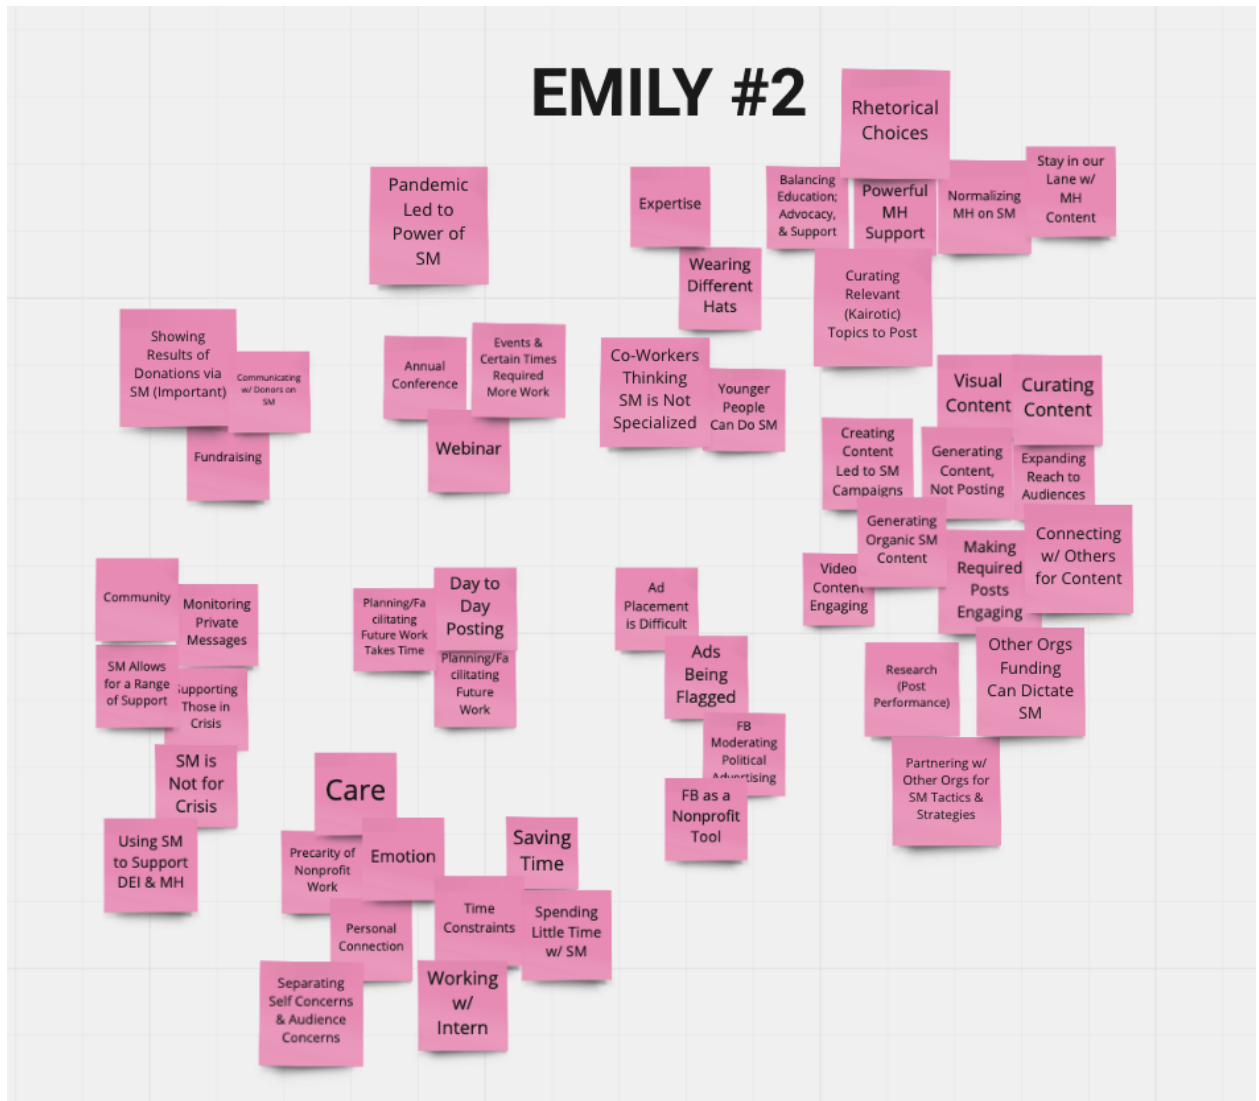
EMILY #2

Rhetorical Choices

Pandemic Led to Power of SM

Expertise

Balancing Education; Advocacy, & Support

Powerful MH Support

Normalizing MH on SM

Stay in our Lane w/ MH Content

Wearing Different Hats

Curating Relevant (Kairotic) Topics to Post

Showing Results of Donations via SM (Important)

Communicating w/ Donors on SM

Fundraising

Annual Conference

Events & Certain Times Required More Work

Webinar

Co-Workers Thinking SM is Not Specialized

Younger People Can Do SM

Visual Content

Curating Content

Creating Content Led to SM Campaigns

Generating Content, Not Posting

Expanding Reach to Audiences

Generating Organic SM Content

Video Content Engaging

Making Required Posts Engaging

Connecting w/ Others for Content

Community

Monitoring Private Messages

SM Allows for a Range of Support

Supporting Those in Crisis

SM is Not for Crisis

Using SM to Support DEI & MH

Planning/Facilitating Future Work Takes Time

Day to Day Posting

Planning/Facilitating Future Work

Ad Placement is Difficult

Ads Being Flagged

FB Moderating Political Advertising

FB as a Nonprofit Tool

Research (Post Performance)

Other Orgs Funding Can Dictate SM

Partnering w/ Other Orgs for SM Tactics & Strategies

Care

Precarity of Nonprofit Work

Emotion

Saving Time

Personal Connection

Time Constraints

Spending Little Time w/ SM

Separating Self Concerns & Audience Concerns

Working w/ Intern